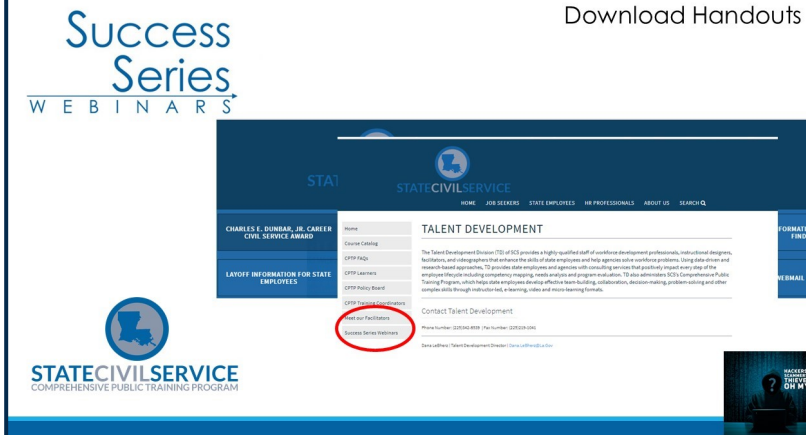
Success Series WEBINARS

Download Handouts

STAT

CHARLES E. DUNBAR, JR. CAREER CIVIL SERVICE AWARD

LAYOFF INFORMATION FOR STATE EMPLOYEES

FORMAT FIND

WEBMAIL

STATECIVILSERVICE

HOME JOB SEEKERS STATE EMPLOYEES HR PROFESSIONALS ABOUT US SEARCH

Home
Course Catalog
CPTP FAQs
CPTP Learners
CPTP Policy Board
CPTP Training Coordinators
Meet our Facilitators
Success Series Webinars

TALENT DEVELOPMENT

The Talent Development Division (TD) of SCS provides a highly-qualified staff of workforce development professionals, instructional designers, facilitators, and videographers that enhance the skills of state employees and help agencies solve workforce problems. Using data-driven and research-based approaches, TD provides state employees and agencies with consulting services that positively impact every step of the employee lifecycle including competency mapping, needs analysis and program evaluation. TD also administers SCS's Comprehensive Public Training Program, which helps state employees develop effective team-building, collaboration, decision-making, problem-solving and other complex skills through instructor-led, e-learning, video and micro-learning formats.

Contact Talent Development

Phone Number: (225)342-8536 | Fax Number: (225)219-1041

Dana LeBlanc | Talent Development Director | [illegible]

STATECIVILSERVICE
COMPREHENSIVE PUBLIC TRAINING PROGRAM

HACKERS SCAMMERS THIEVES OH MY